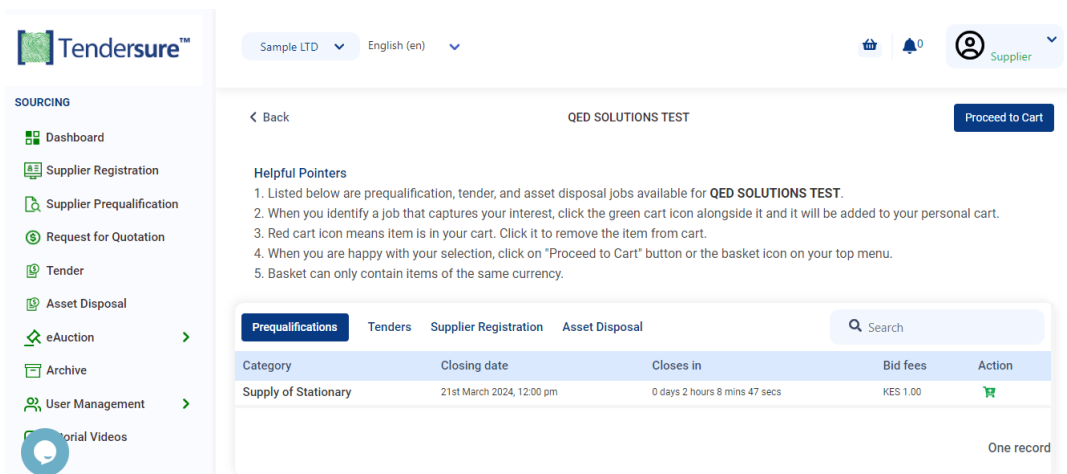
Tendersure™

Sample LTD English (en)

0

Supplier

SOURCING

Dashboard

Supplier Registration

Supplier Prequalification

Request for Quotation

Tender

Asset Disposal

eAuction

Archive

User Management

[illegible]orial Videos

Back

QED SOLUTIONS TEST

Proceed to Cart

Helpful Pointers

1. Listed below are prequalification, tender, and asset disposal jobs available for **QED SOLUTIONS TEST**.
2. When you identify a job that captures your interest, click the green cart icon alongside it and it will be added to your personal cart.
3. Red cart icon means item is in your cart. Click it to remove the item from cart.
4. When you are happy with your selection, click on "Proceed to Cart" button or the basket icon on your top menu.
5. Basket can only contain items of the same currency.

Prequalifications Tenders Supplier Registration Asset Disposal

Search

| Category | Closing date | Closes in | Bid fees | Action |
|---|---|---|---|---|
| Supply of Stationary | 21st March 2024, 12:00 pm | 0 days 2 hours 8 mins 47 secs | KES 1.00 | |

One record